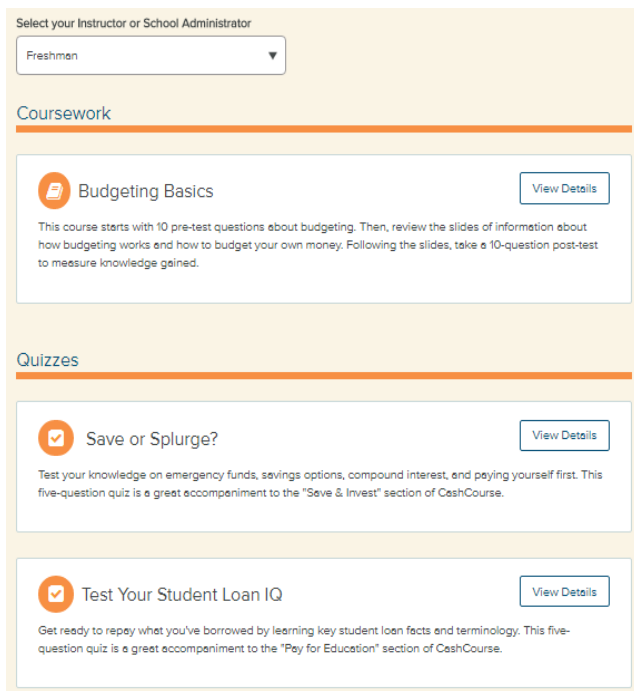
Select your Instructor or School Administrator

Freshman

Coursework

Budgeting Basics

View Details

This course starts with 10 pre-test questions about budgeting. Then, review the slides of information about how budgeting works and how to budget your own money. Following the slides, take a 10-question post-test to measure knowledge gained.

Quizzes

Save or Splurge?

View Details

Test your knowledge on emergency funds, savings options, compound interest, and paying yourself first. This five-question quiz is a great accompaniment to the "Save & Invest" section of CashCourse.

Test Your Student Loan IQ

View Details

Get ready to repay what you've borrowed by learning key student loan facts and terminology. This five-question quiz is a great accompaniment to the "Pay for Education" section of CashCourse.